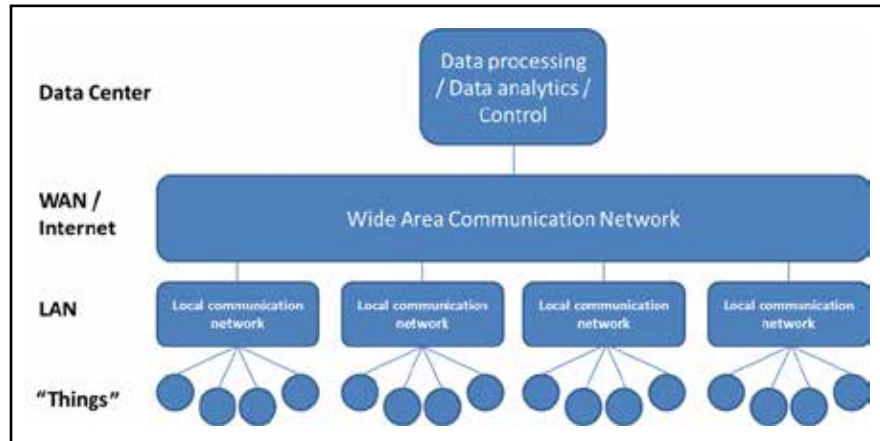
Data Center

Data processing / Data analytics / Control

WAN / Internet

Wide Area Communication Network

LAN

Local communication network

Local communication network

Local communication network

Local communication network

"Things"